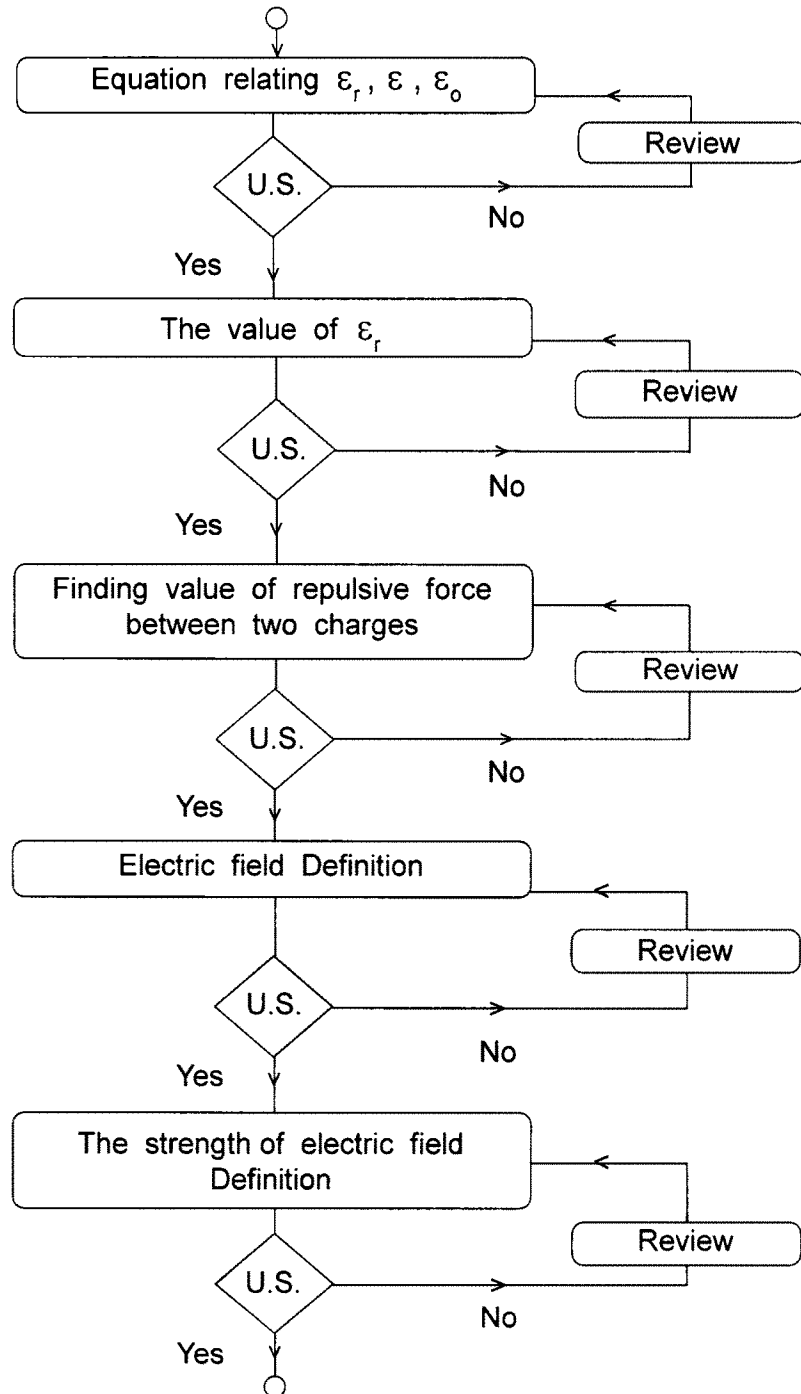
Equation relating $\varepsilon_r$, $\varepsilon$, $\varepsilon_o$

Review

U.S.

No

Yes

The value of $\varepsilon_r$

Review

U.S.

No

Yes

Finding value of repulsive force between two charges

Review

U.S.

No

Yes

Electric field Definition

Review

U.S.

No

Yes

The strength of electric field Definition

Review

U.S.

No

Yes